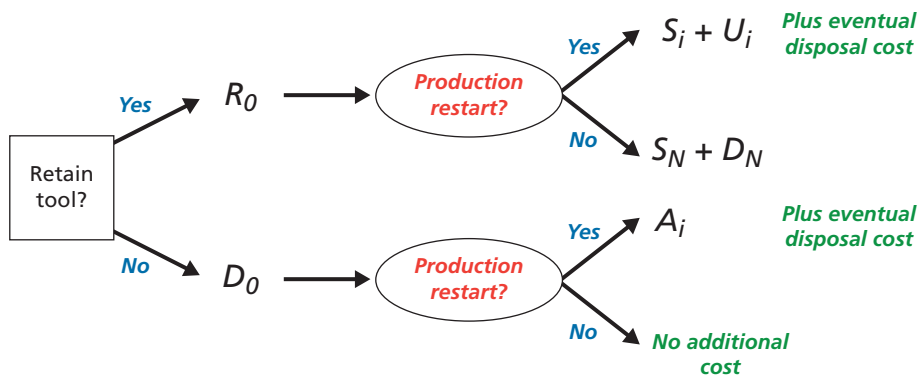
Retain tool?

Yes

$R_0$

Production restart?

Yes

$S_i + U_i$

Plus eventual disposal cost

No

$S_N + D_N$

No

$D_0$

Production restart?

Yes

$A_i$

Plus eventual disposal cost

No

No additional cost